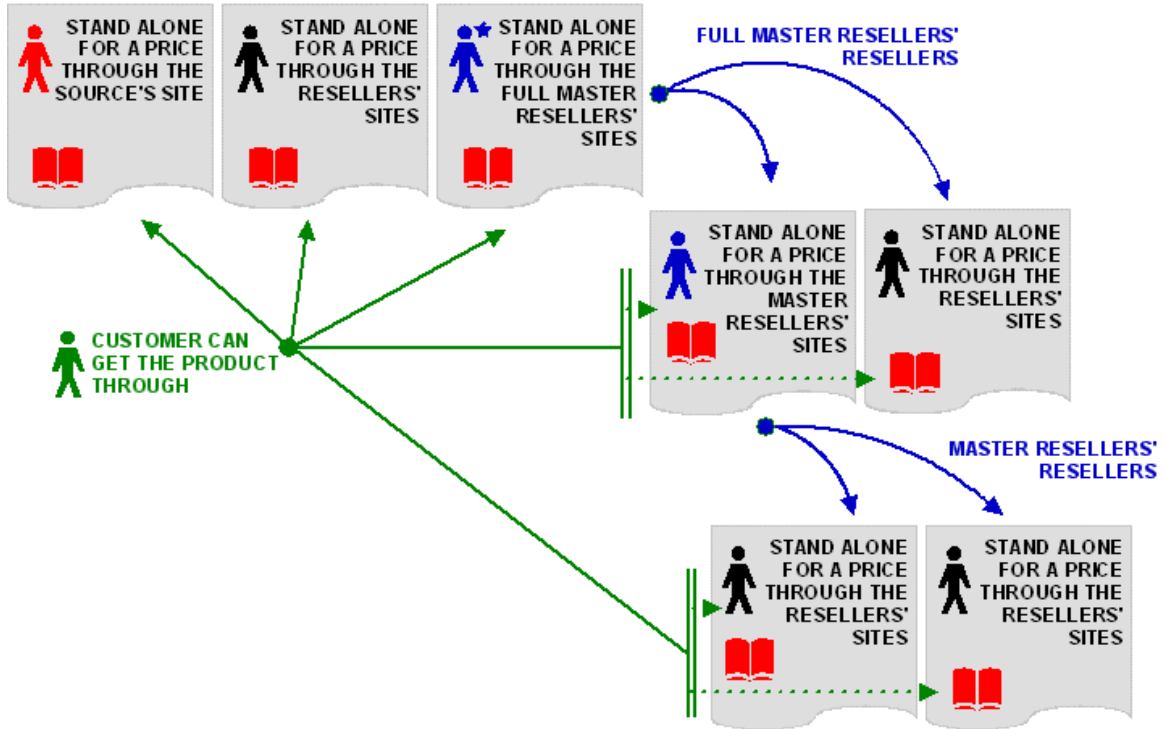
STAND ALONE FOR A PRICE THROUGH THE SOURCE'S SITE

STAND ALONE FOR A PRICE THROUGH THE RESELLERS' SITES

STAND ALONE FOR A PRICE THROUGH THE FULL MASTER RESELLERS' SITES

FULL MASTER RESELLERS' RESELLERS

STAND ALONE FOR A PRICE THROUGH THE MASTER RESELLERS' SITES

STAND ALONE FOR A PRICE THROUGH THE RESELLERS' SITES

CUSTOMER CAN GET THE PRODUCT THROUGH

MASTER RESELLERS' RESELLERS

STAND ALONE FOR A PRICE THROUGH THE RESELLERS' SITES

STAND ALONE FOR A PRICE THROUGH THE RESELLERS' SITES